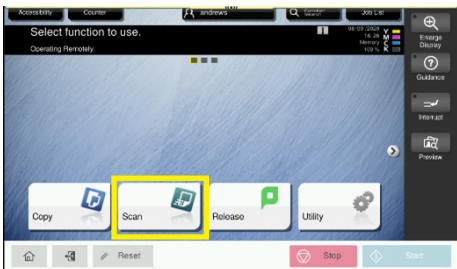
Accessibility
Counter
andrews
Function Search
Job List
Select function to use.
Operating Remotely.
08/05/2020
16:26
Memory
100 %
Y
M
C
K
Enlarge Display
Guidance
Interrupt
Preview
Copy
Scan
Release
Utility
Reset
Stop
Start